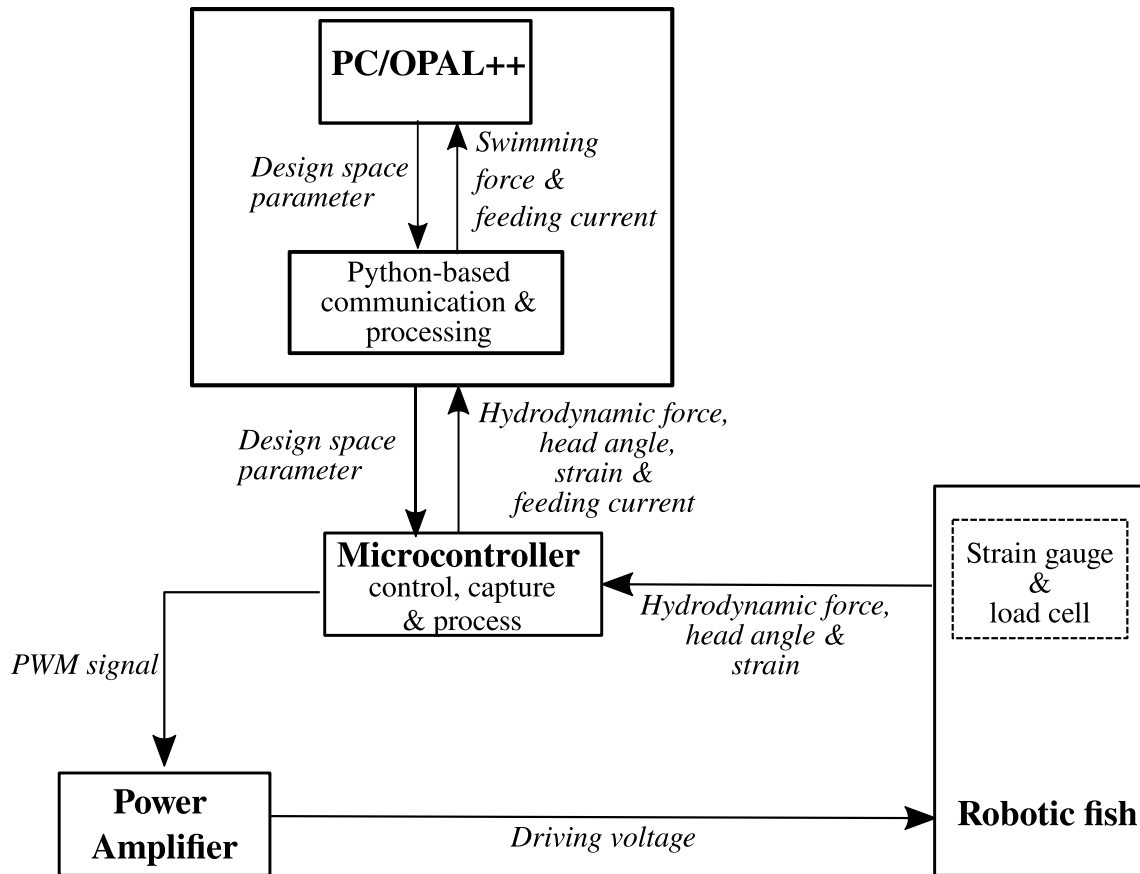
PC/OPAL++

Design space parameter

Swimming force & feeding current

Python-based communication & processing

Design space parameter

Hydrodynamic force, head angle, strain & feeding current

Microcontroller
control, capture & process

Strain gauge & load cell

Hydrodynamic force, head angle & strain

PWM signal

Power Amplifier

Driving voltage

Robotic fish